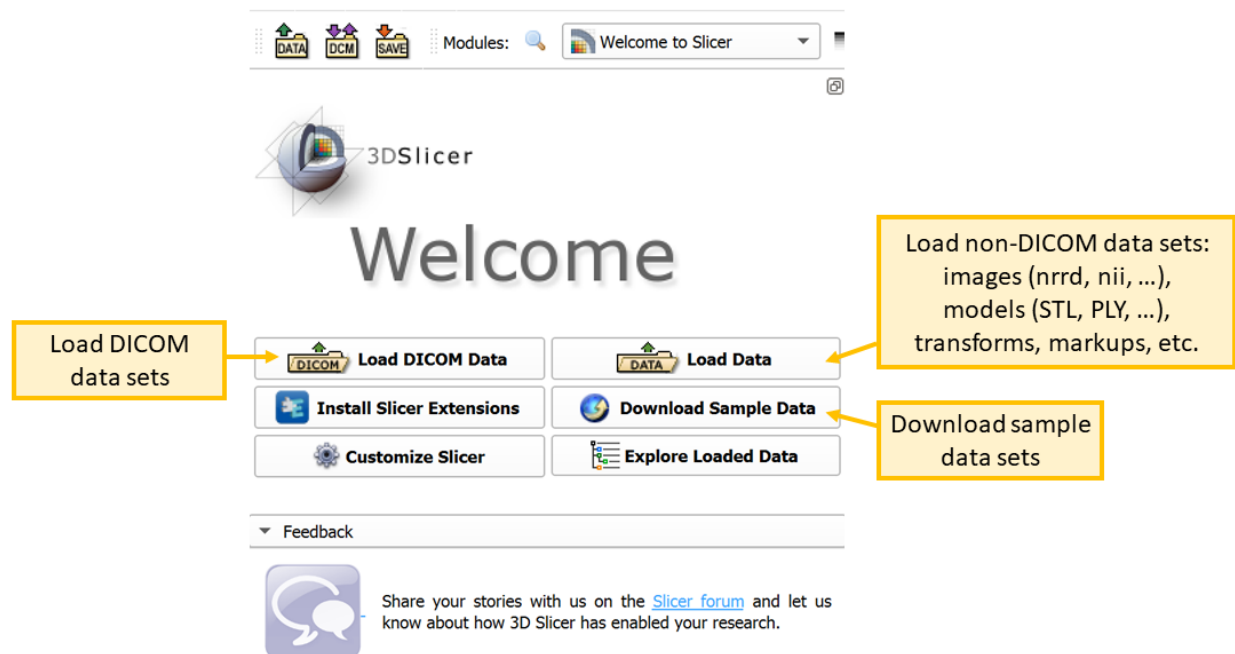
DATA DCM SAVE Modules: Welcome to Slicer

3DSlicer

Welcome

Load non-DICOM data sets: images (nrrd, nii, …), models (STL, PLY, …), transforms, markups, etc.

Load DICOM data sets

DICOM Load DICOM Data

DATA Load Data

Install Slicer Extensions

Download Sample Data

Download sample data sets

Customize Slicer

Explore Loaded Data

Feedback

Share your stories with us on the Slicer forum and let us know about how 3D Slicer has enabled your research.